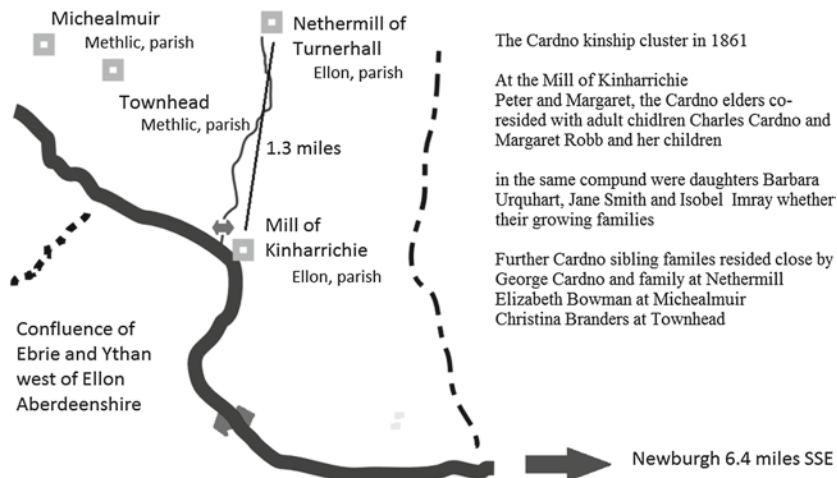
Michealmuir
Methlic, parish

Townhead
Methlic, parish

Nethermill of Turnerhall
Ellon, parish

1.3 miles

Mill of Kinharrichie
Ellon, parish

Confluence of Ebrie and Ythan west of Ellon Aberdeenshire

The Cardno kinship cluster in 1861

At the Mill of Kinharrichie
Peter and Margaret, the Cardno elders co-resided with adult chidlren Charles Cardno and Margaret Robb and her children

in the same compund were daughters Barbara Urquhart, Jane Smith and Isobel Imray whether their growing families

Further Cardno sibling familes resided close by
George Cardno and family at Nethermill
Elizabeth Bowman at Michealmuir
Christina Branders at Townhead

Newburgh 6.4 miles SSE